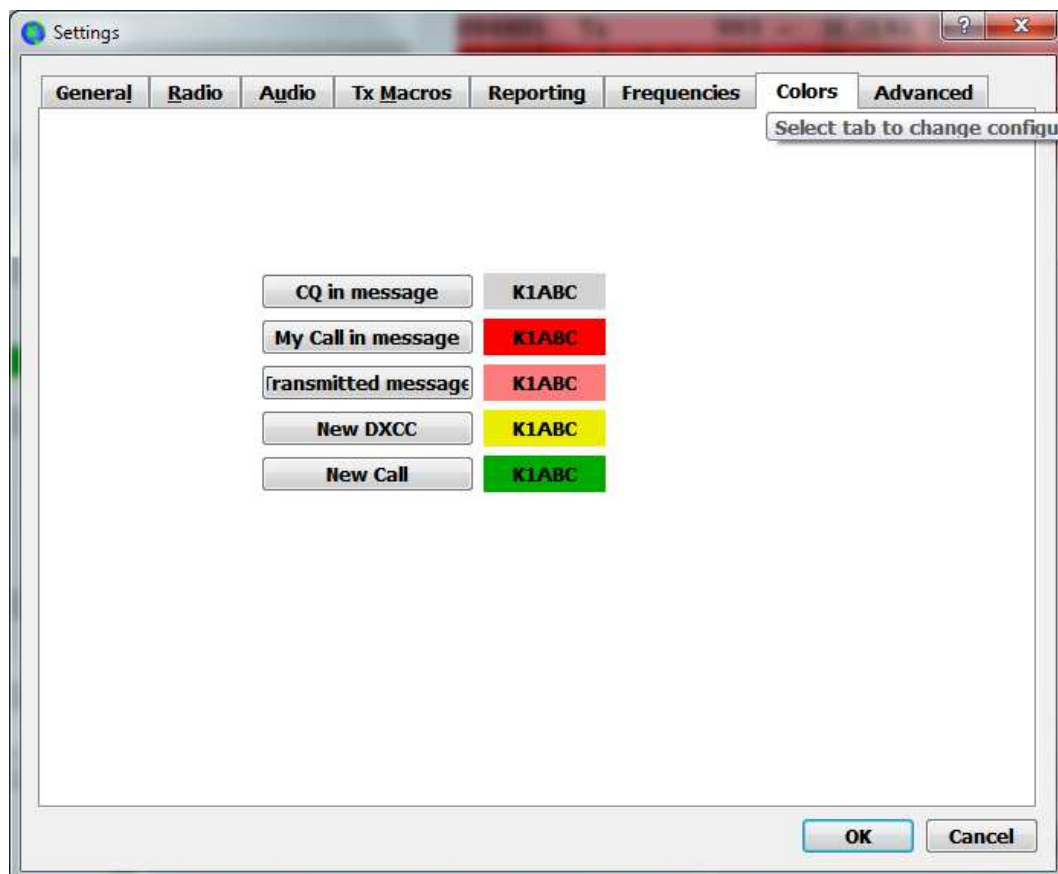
Settings

General | Radio | Audio | Tx Macros | Reporting | Frequencies | Colors | Advanced

Select tab to change configu

CQ in message K1ABC
My Call in message K1ABC
Transmitted message K1ABC
New DXCC K1ABC
New Call K1ABC

OK Cancel